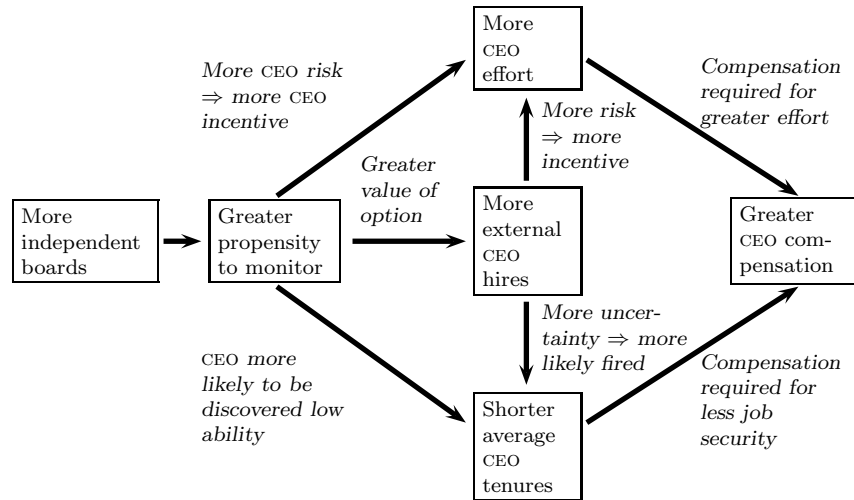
More independent boards

Greater propensity to monitor

More CEO risk $\Rightarrow$ more CEO incentive

Greater value of option

CEO more likely to be discovered low ability

More CEO effort

More risk $\Rightarrow$ more incentive

More external CEO hires

More uncertainty $\Rightarrow$ more likely fired

Shorter average CEO tenures

Compensation required for greater effort

Greater CEO compensation

Compensation required for less job security